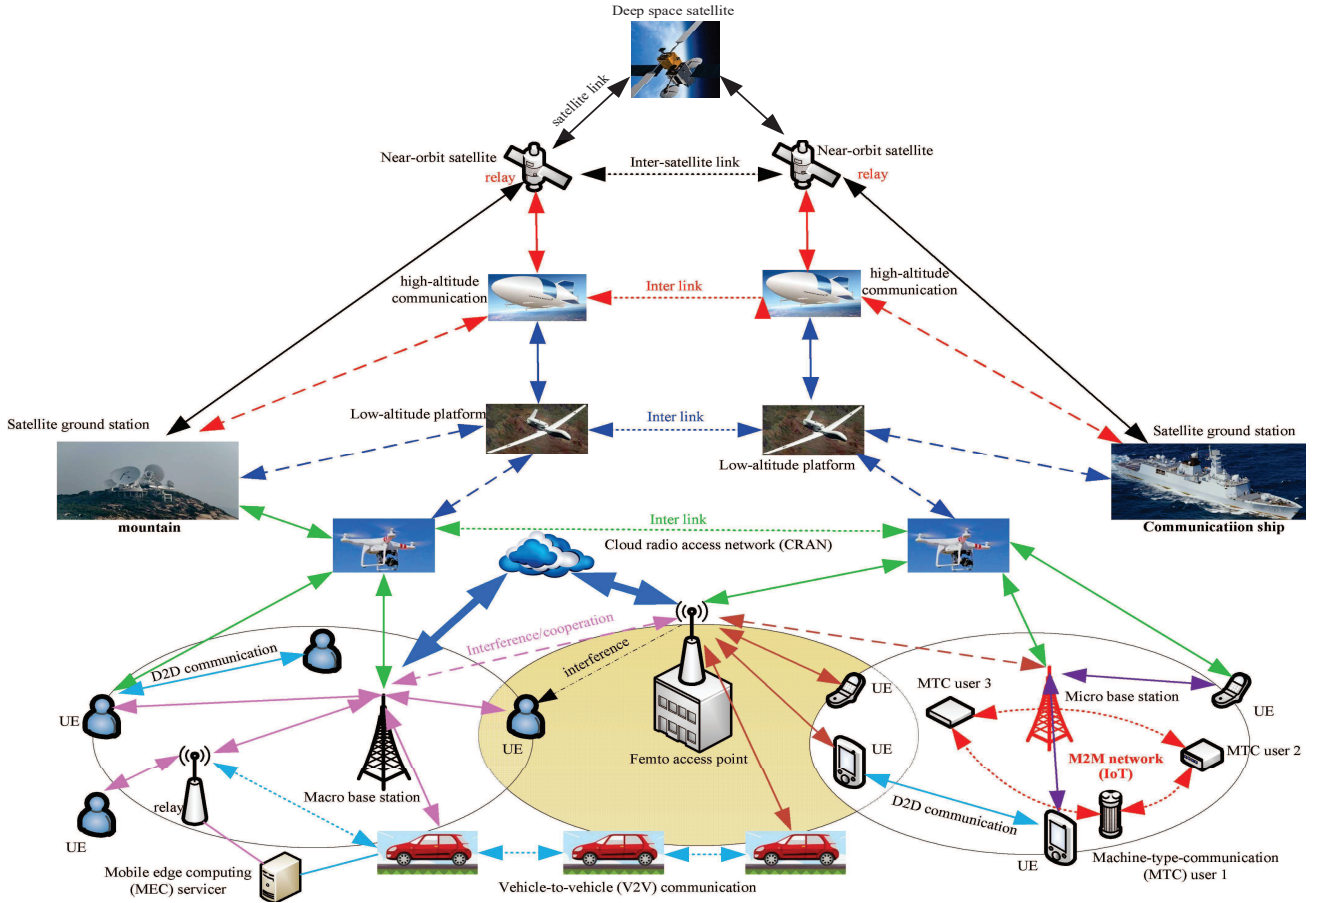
Deep space satellite

satellite link

Near-orbit satellite
relay

Inter-satellite link

Near-orbit satellite
relay

high-altitude communication

Inter link

high-altitude communication

Low-altitude platform

Inter link

Low-altitude platform

Satellite ground station

mountain

Satellite ground station

Communicatiion ship

Inter link

Cloud radio access network (CRAN)

Interference/cooperation

interference

D2D communication

UE

UE

UE

Macro base station

relay

UE

Mobile edge computing (MEC) servicer

Femto access point

UE

UE

MTC user 3

Micro base station

UE

MTC user 2

M2M network (IoT)

D2D communication

UE

Machine-type-communication (MTC) user 1

Vehicle-to-vehicle (V2V) communication